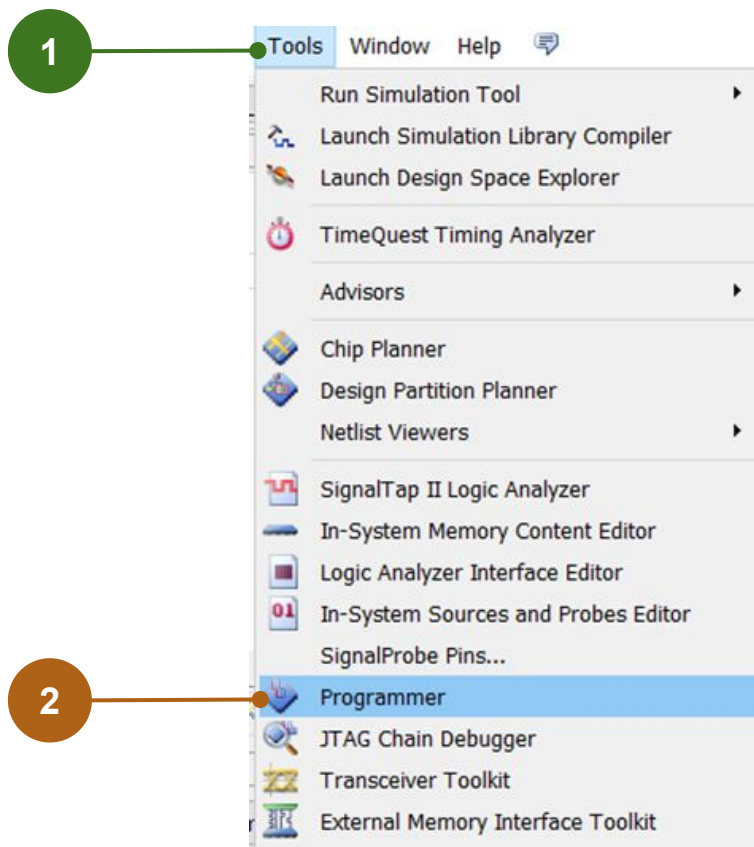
1

Tools Window Help

Run Simulation Tool
Launch Simulation Library Compiler
Launch Design Space Explorer

TimeQuest Timing Analyzer

Advisors

Chip Planner
Design Partition Planner
Netlist Viewers

SignalTap II Logic Analyzer
In-System Memory Content Editor
Logic Analyzer Interface Editor
01 In-System Sources and Probes Editor
SignalProbe Pins...

2

Programmer
JTAG Chain Debugger
Transceiver Toolkit
External Memory Interface Toolkit